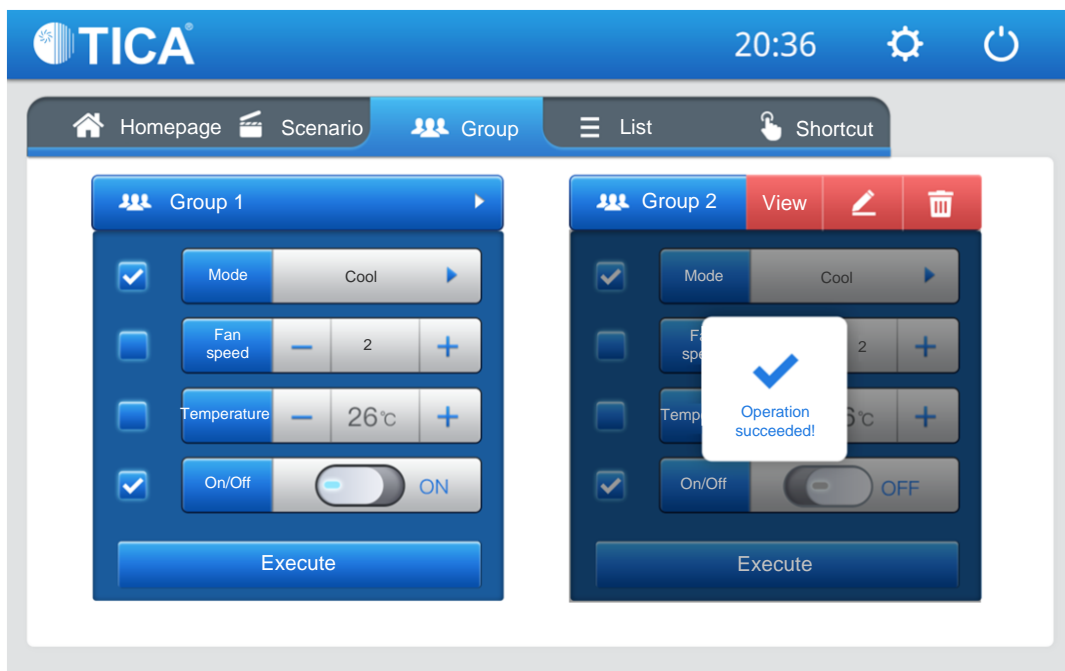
TICA®

20:36

Homepage
Scenario
Group
List
Shortcut

Group 1

Mode
Cool

Fan speed
−
2
+

Temperature
−
26℃
+

On/Off
ON

Execute

Group 2
View

Mode
Cool

Fa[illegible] spe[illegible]
2
+

Temp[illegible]
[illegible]6℃
+

On/Off
OFF

Operation succeeded!

Execute